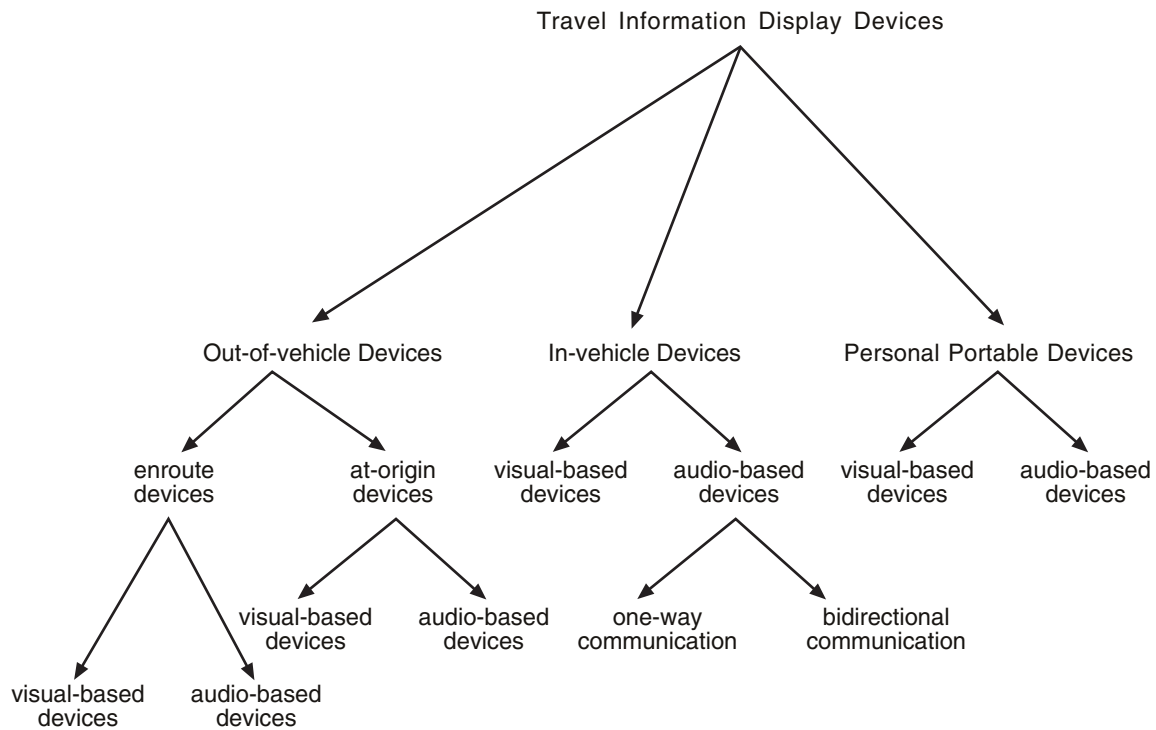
Travel Information Display Devices

Out-of-vehicle Devices

In-vehicle Devices

Personal Portable Devices

enroute devices

at-origin devices

visual-based devices

audio-based devices

visual-based devices

audio-based devices

visual-based devices

audio-based devices

one-way communication

bidirectional communication

visual-based devices

audio-based devices